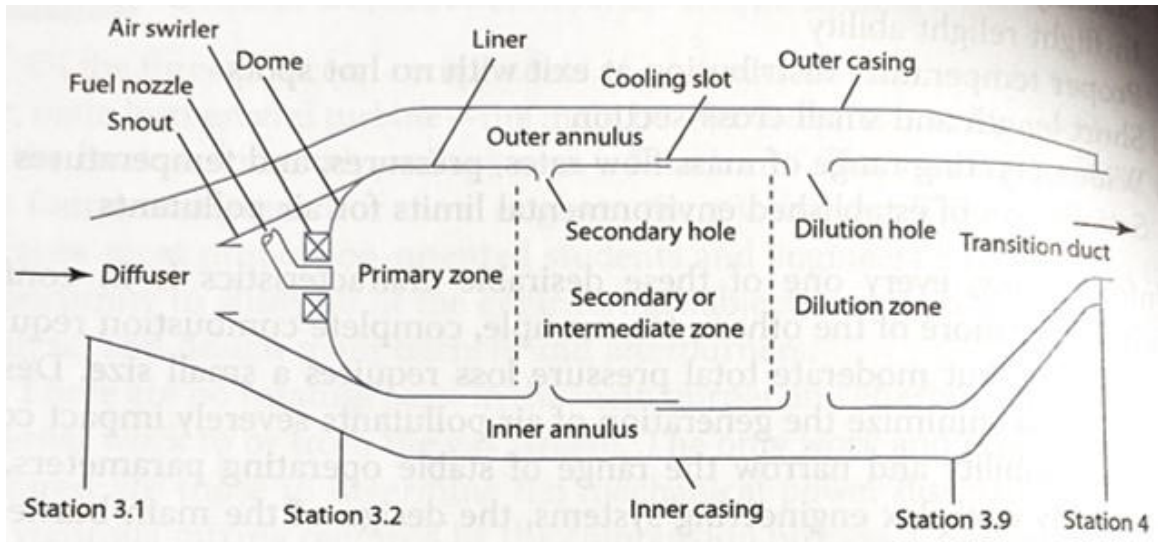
Air swirler
Dome
Liner
Outer casing
Fuel nozzle
Cooling slot
Snout
Outer annulus
Secondary hole
Dilution hole
Transition duct
Diffuser
Primary zone
Secondary or intermediate zone
Dilution zone
Inner annulus
Station 3.1
Station 3.2
Inner casing
Station 3.9
Station 4